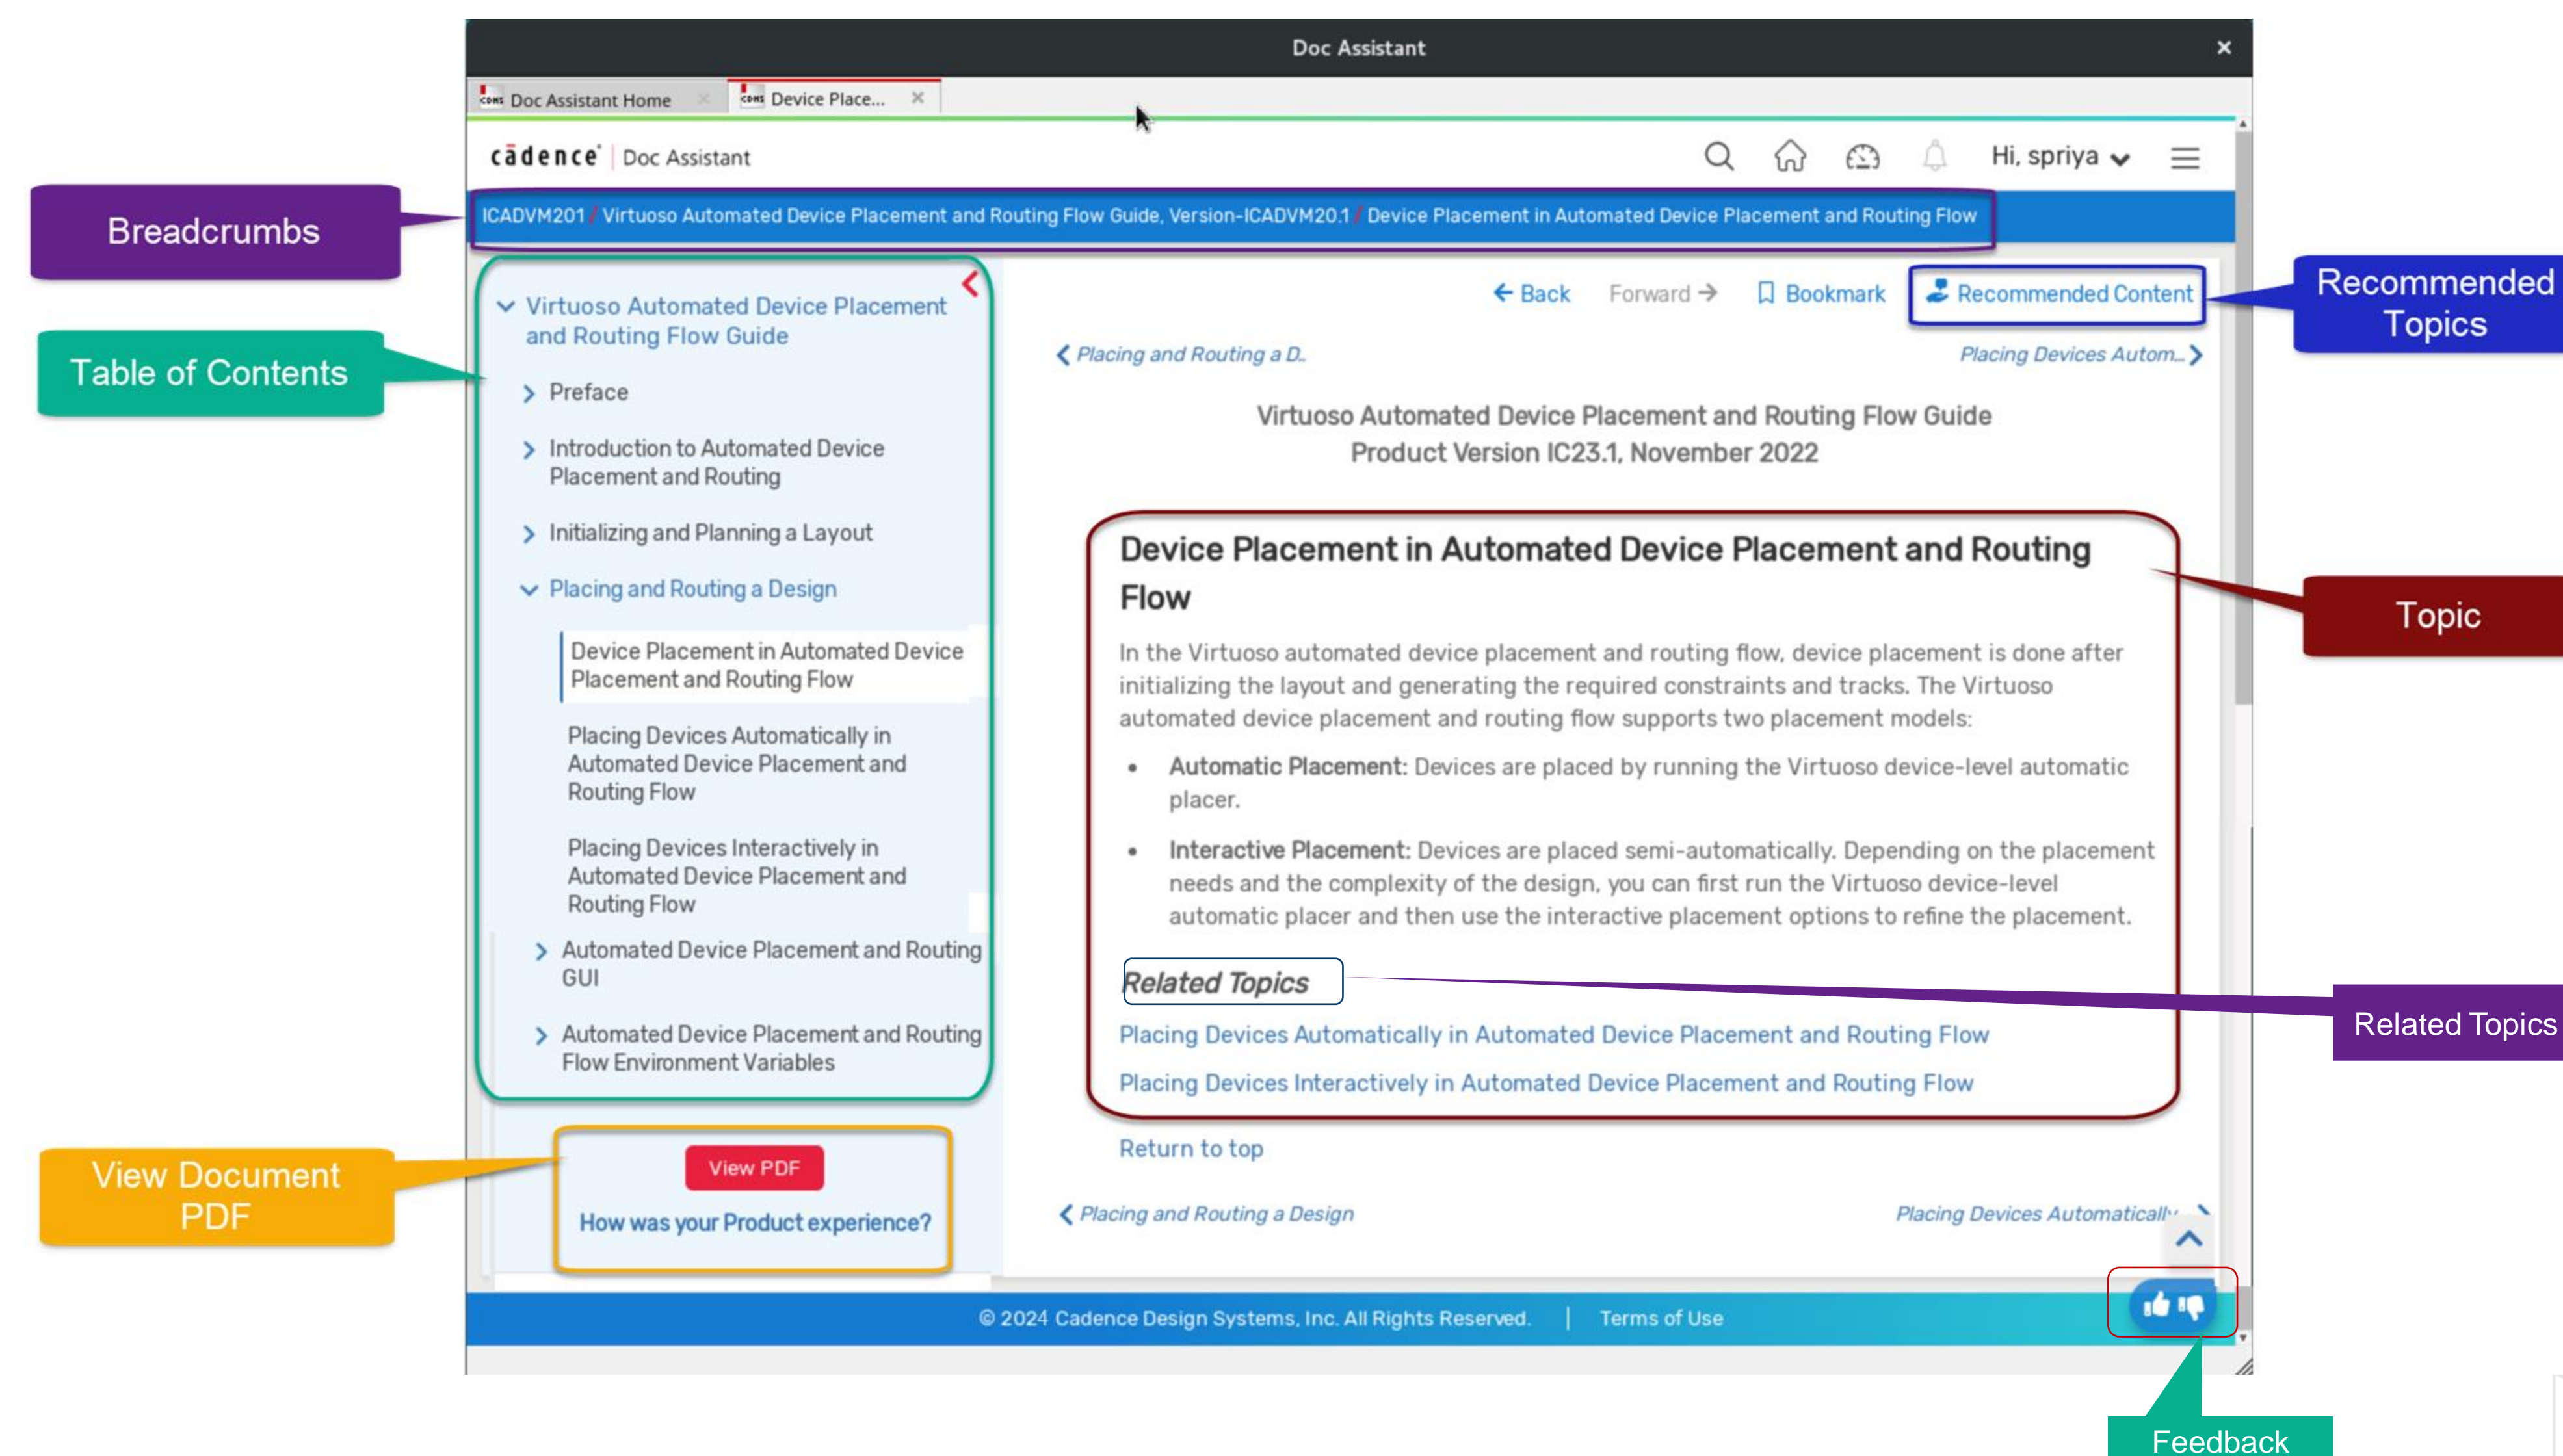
Doc Assistant

Doc Assistant Home

Device Place...

cādence | Doc Assistant

Hi, spriya

Breadcrumbs

ICADVM201 / Virtuoso Automated Device Placement and Routing Flow Guide, Version-ICADVM20.1 / Device Placement in Automated Device Placement and Routing Flow

Table of Contents

Virtuoso Automated Device Placement and Routing Flow Guide

Preface

Introduction to Automated Device Placement and Routing

Initializing and Planning a Layout

Placing and Routing a Design

Device Placement in Automated Device Placement and Routing Flow

Placing Devices Automatically in Automated Device Placement and Routing Flow

Placing Devices Interactively in Automated Device Placement and Routing Flow

Automated Device Placement and Routing GUI

Automated Device Placement and Routing Flow Environment Variables

View Document PDF

View PDF

How was your Product experience?

Back Forward Bookmark Recommended Content

Recommended Topics

Placing and Routing a D..

Placing Devices Autom...

Virtuoso Automated Device Placement and Routing Flow Guide
Product Version IC23.1, November 2022

Topic

Device Placement in Automated Device Placement and Routing Flow

In the Virtuoso automated device placement and routing flow, device placement is done after initializing the layout and generating the required constraints and tracks. The Virtuoso automated device placement and routing flow supports two placement models:

- **Automatic Placement:** Devices are placed by running the Virtuoso device-level automatic placer.
- **Interactive Placement:** Devices are placed semi-automatically. Depending on the placement needs and the complexity of the design, you can first run the Virtuoso device-level automatic placer and then use the interactive placement options to refine the placement.

Related Topics

Related Topics

Placing Devices Automatically in Automated Device Placement and Routing Flow

Placing Devices Interactively in Automated Device Placement and Routing Flow

Return to top

Placing and Routing a Design

Placing Devices Automatically

© 2024 Cadence Design Systems, Inc. All Rights Reserved. | Terms of Use

Feedback